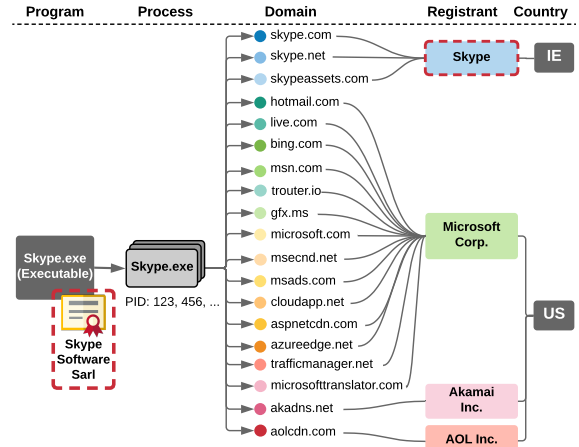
Program Process Domain Registrant Country

Skype.exe (Executable)

Skype Software Sarl

Skype.exe

PID: 123, 456, ...

skype.com
skype.net
skypeassets.com
hotmail.com
live.com
bing.com
msn.com
trouter.io
gfx.ms
microsoft.com
msecnd.net
msads.com
cloudapp.net
aspnetcdn.com
azureedge.net
trafficmanager.net
microsofttranslator.com
akadns.net
aolcdn.com

Skype

IE

Microsoft Corp.

US

Akamai Inc.

AOL Inc.